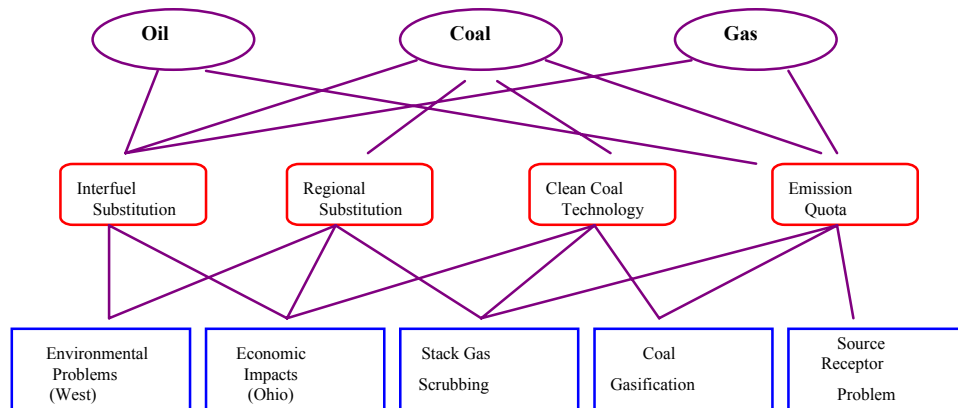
Oil

Coal

Gas

Interfuel Substitution

Regional Substitution

Clean Coal Technology

Emission Quota

Environmental Problems (West)

Economic Impacts (Ohio)

Stack Gas Scrubbing

Coal Gasification

Source Receptor Problem